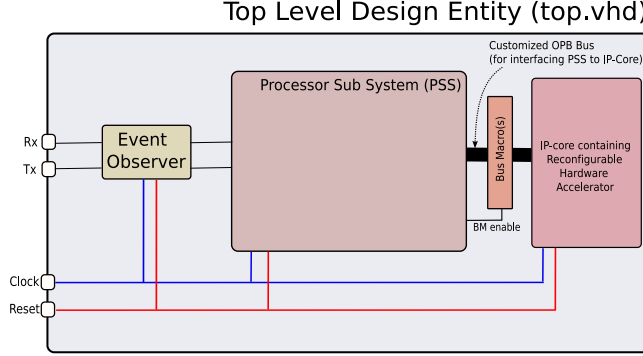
Top Level Design Entity (top.vhd)

Customized OPB Bus
(for interfacing PSS to IP-Core)

Processor Sub System (PSS)

Rx
Tx

Event Observer

Bus Macro(s)

IP-core containing Reconfigurable Hardware Accelerator

BM enable

Clock
Reset